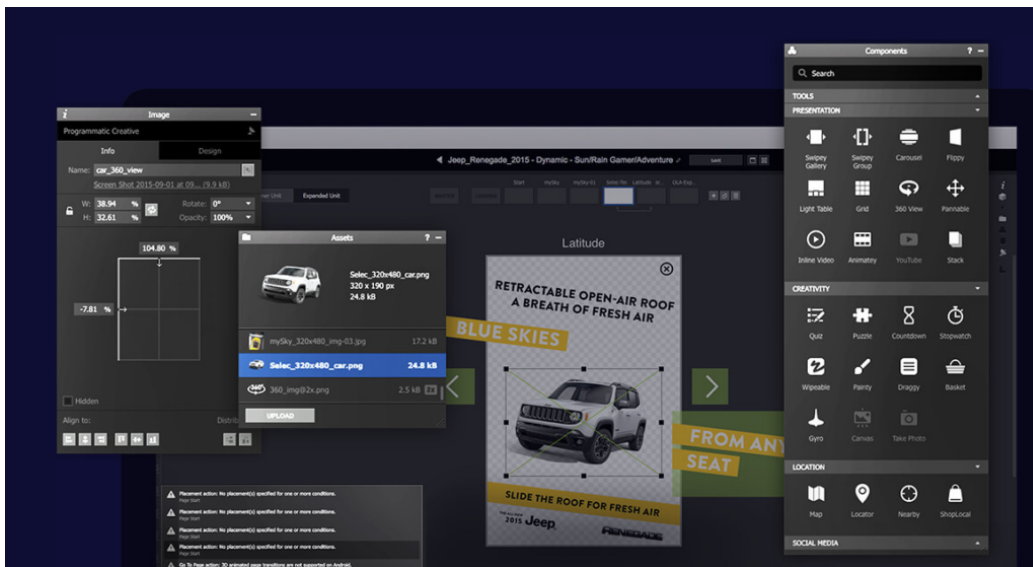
Image

Programmatic Creative

Info

Design

Name: car_360_view

Screen Shot 2015-09-01 at 09... (9.9 kB)

W: 38.94 %

H: 32.61 %

Rotate: 0°

Opacity: 100%

104.80 %

-7.81 %

Hidden

Align to:

Distrib

Assets

Selec_320x480_car.png
320 x 190 px
24.8 kB

mySky_320x480_img-03.jpg 17.2 kB

Selec_320x480_car.png 24.8 kB

360_img@2x.png 2.5 kB

UPLOAD

Jeep_Renegade_2015 - Dynamic - Sun/Rain Gamer/Adventure

Expanded Unit

Latitude

RETRACTABLE OPEN-AIR ROOF A BREATH OF FRESH AIR

BLUE SKIES

FROM ANY SEAT

SLIDE THE ROOF FOR FRESH AIR

2015 Jeep

RENEGADE

Placement action: No placement(s) specified for one or more conditions.

Placement action: No placement(s) specified for one or more conditions.

Placement action: No placement(s) specified for one or more conditions.

Placement action: No placement(s) specified for one or more conditions.

Go To Page action: 3D animated page transitions are not supported on Android.

Components

Search

TOOLS

PRESENTATION

Swipey Gallery

Swipey Group

Carousel

Flippy

Light Table

Grid

360 View

Pannable

Inline Video

Animatey

YouTube

Stack

CREATIVITY

Quiz

Puzzle

Countdown

Stopwatch

Wipeable

Painty

Draggy

Basket

Gyro

Canvas

Take Photo

LOCATION

Map

Locator

Nearby

ShopLocal

SOCIAL MEDIA